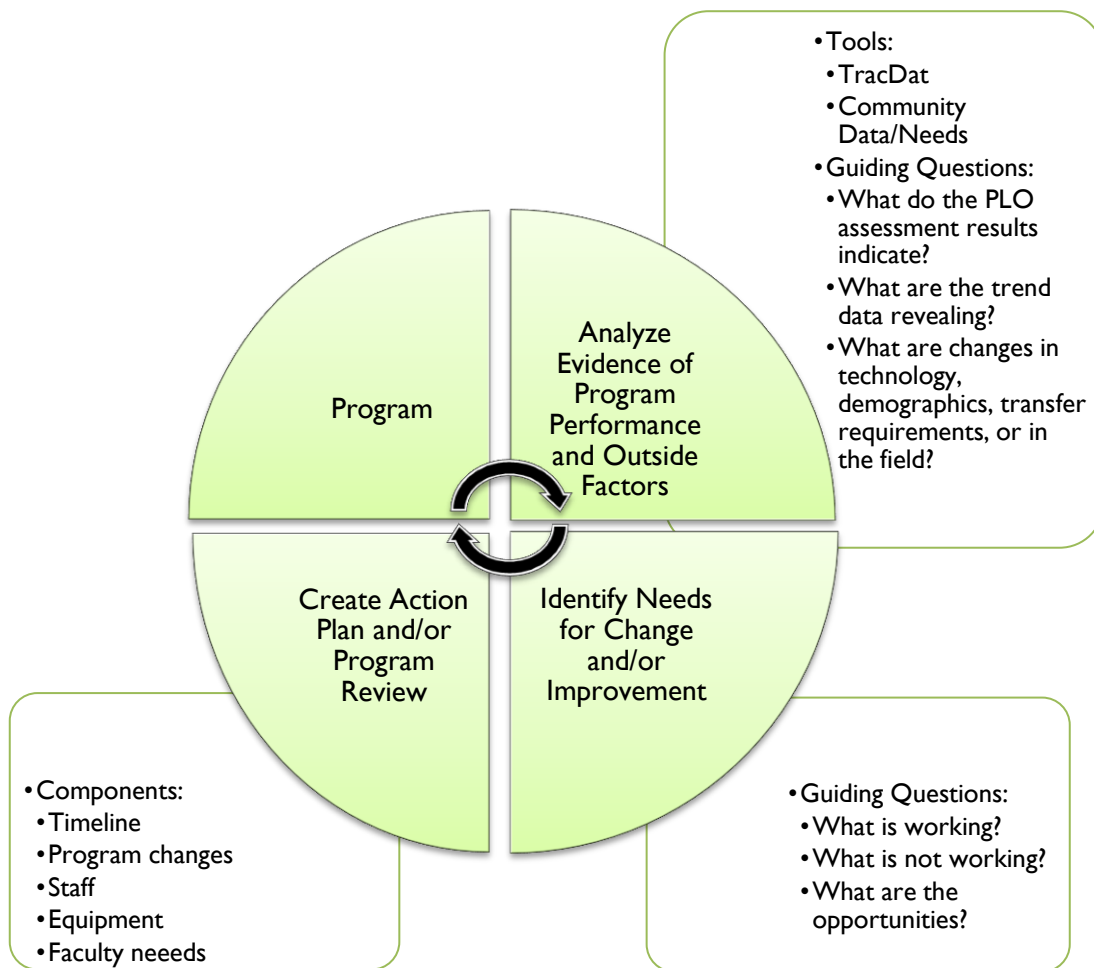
Program

Analyze Evidence of Program Performance and Outside Factors

- Tools:
  - TracDat
  - Community Data/Needs
- Guiding Questions:
  - What do the PLO assessment results indicate?
  - What are the trend data revealing?
  - What are changes in technology, demographics, transfer requirements, or in the field?

Identify Needs for Change and/or Improvement

- Guiding Questions:
  - What is working?
  - What is not working?
  - What are the opportunities?

Create Action Plan and/or Program Review

- Components:
  - Timeline
  - Program changes
  - Staff
  - Equipment
  - Faculty neeeds